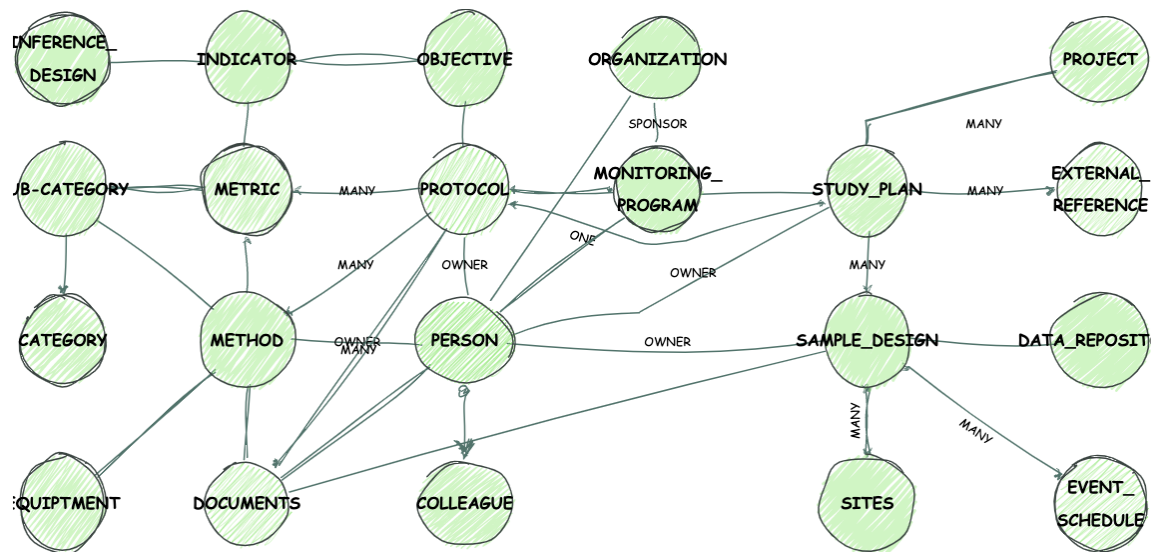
INFERENCE_ DESIGN

INDICATOR

OBJECTIVE

ORGANIZATION

PROJECT

SPONSOR

MANY

UB-CATEGORY

METRIC

MANY

PROTOCOL

MONITORING_ PROGRAM

STUDY_PLAN

MANY

EXTERNAL_ REFERENCE

ONE

MANY

OWNER

OWNER

MANY

CATEGORY

METHOD

OWNER

MANY

PERSON

OWNER

SAMPLE_DESIGN

DATA_REPOSIT

MANY

MANY

EQUIPTMENT

DOCUMENTS

COLLEAGUE

SITES

EVENT_ SCHEDULE